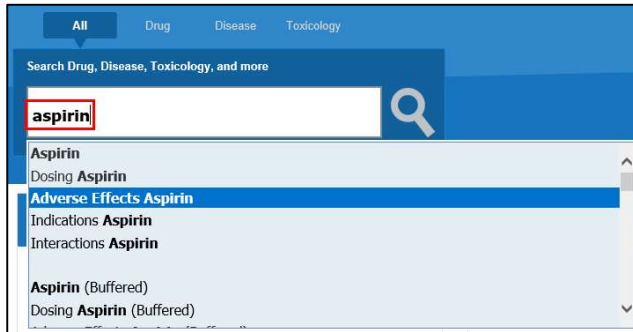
All Drug Disease Toxicology

Search Drug, Disease, Toxicology, and more

aspirin

Aspirin
Dosing Aspirin
Adverse Effects Aspirin
Indications Aspirin
Interactions Aspirin

Aspirin (Buffered)
Dosing Aspirin (Buffered)
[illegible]